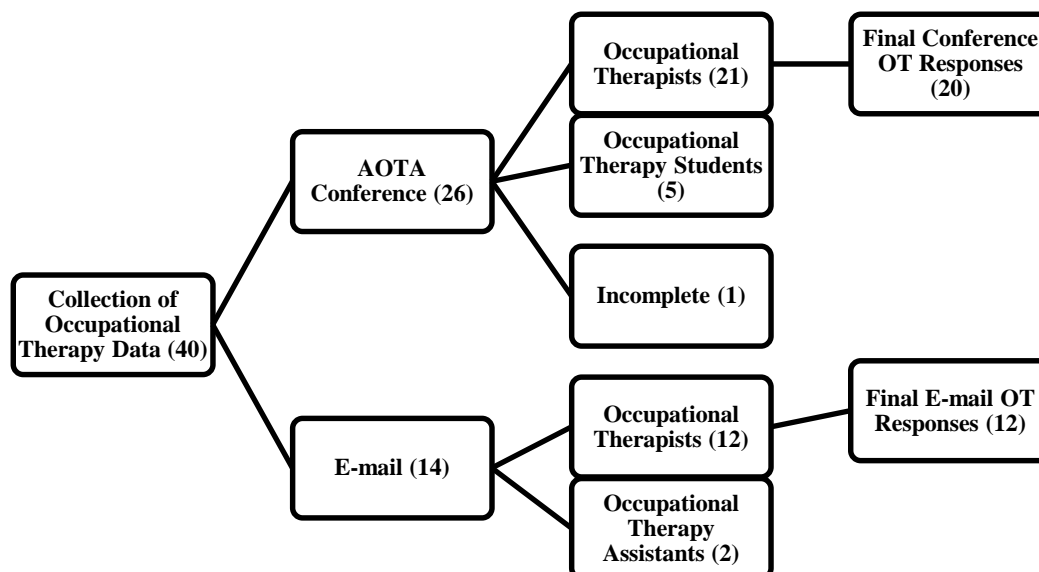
Collection of Occupational Therapy Data (40)

AOTA Conference (26)

Occupational Therapists (21)

Final Conference OT Responses (20)

Occupational Therapy Students (5)

Incomplete (1)

E-mail (14)

Occupational Therapists (12)

Final E-mail OT Responses (12)

Occupational Therapy Assistants (2)